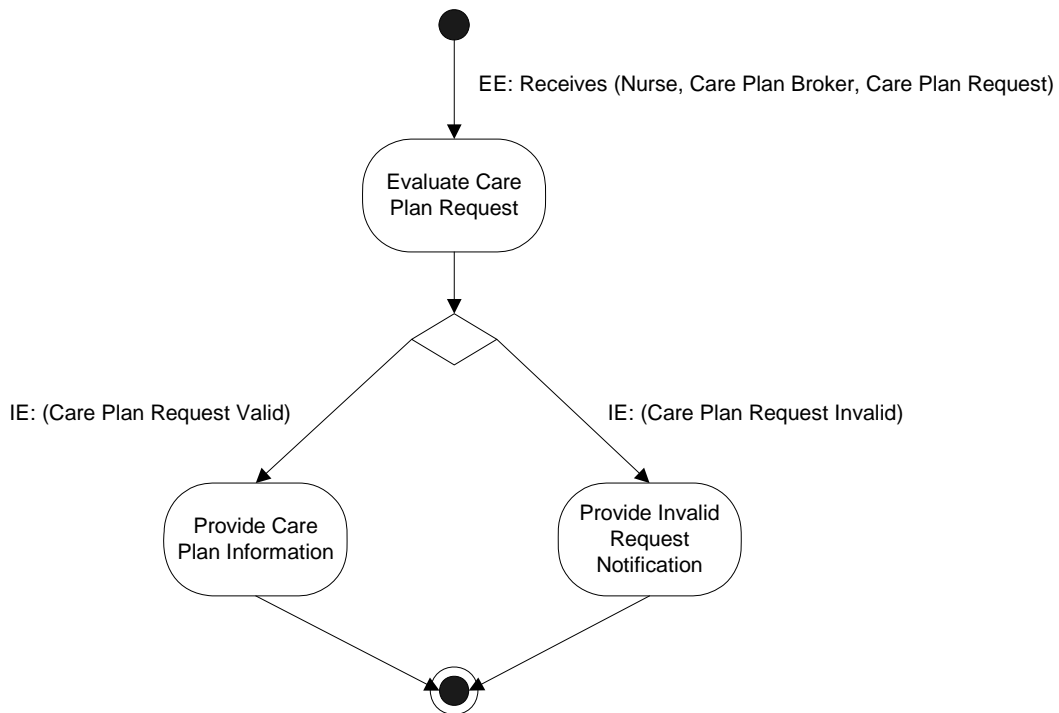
EE: Receives (Nurse, Care Plan Broker, Care Plan Request)

Evaluate Care Plan Request

IE: (Care Plan Request Valid)

IE: (Care Plan Request Invalid)

Provide Care Plan Information

Provide Invalid Request Notification